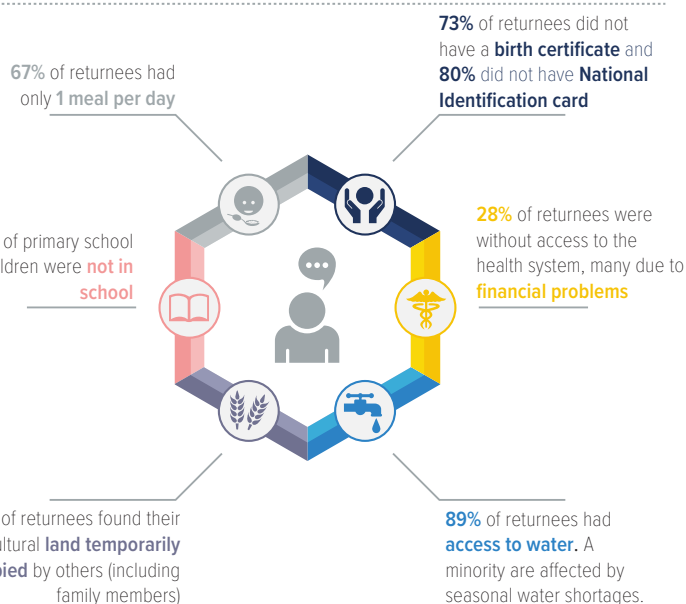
67% of returnees had only 1 meal per day

73% of returnees did not have a birth certificate and 80% did not have National Identification card

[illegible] of primary school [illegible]ldren were not in school

28% of returnees were without access to the health system, many due to financial problems

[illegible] of returnees found their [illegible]ultural land temporarily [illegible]pied by others (including family members)

89% of returnees had access to water. A minority are affected by seasonal water shortages.